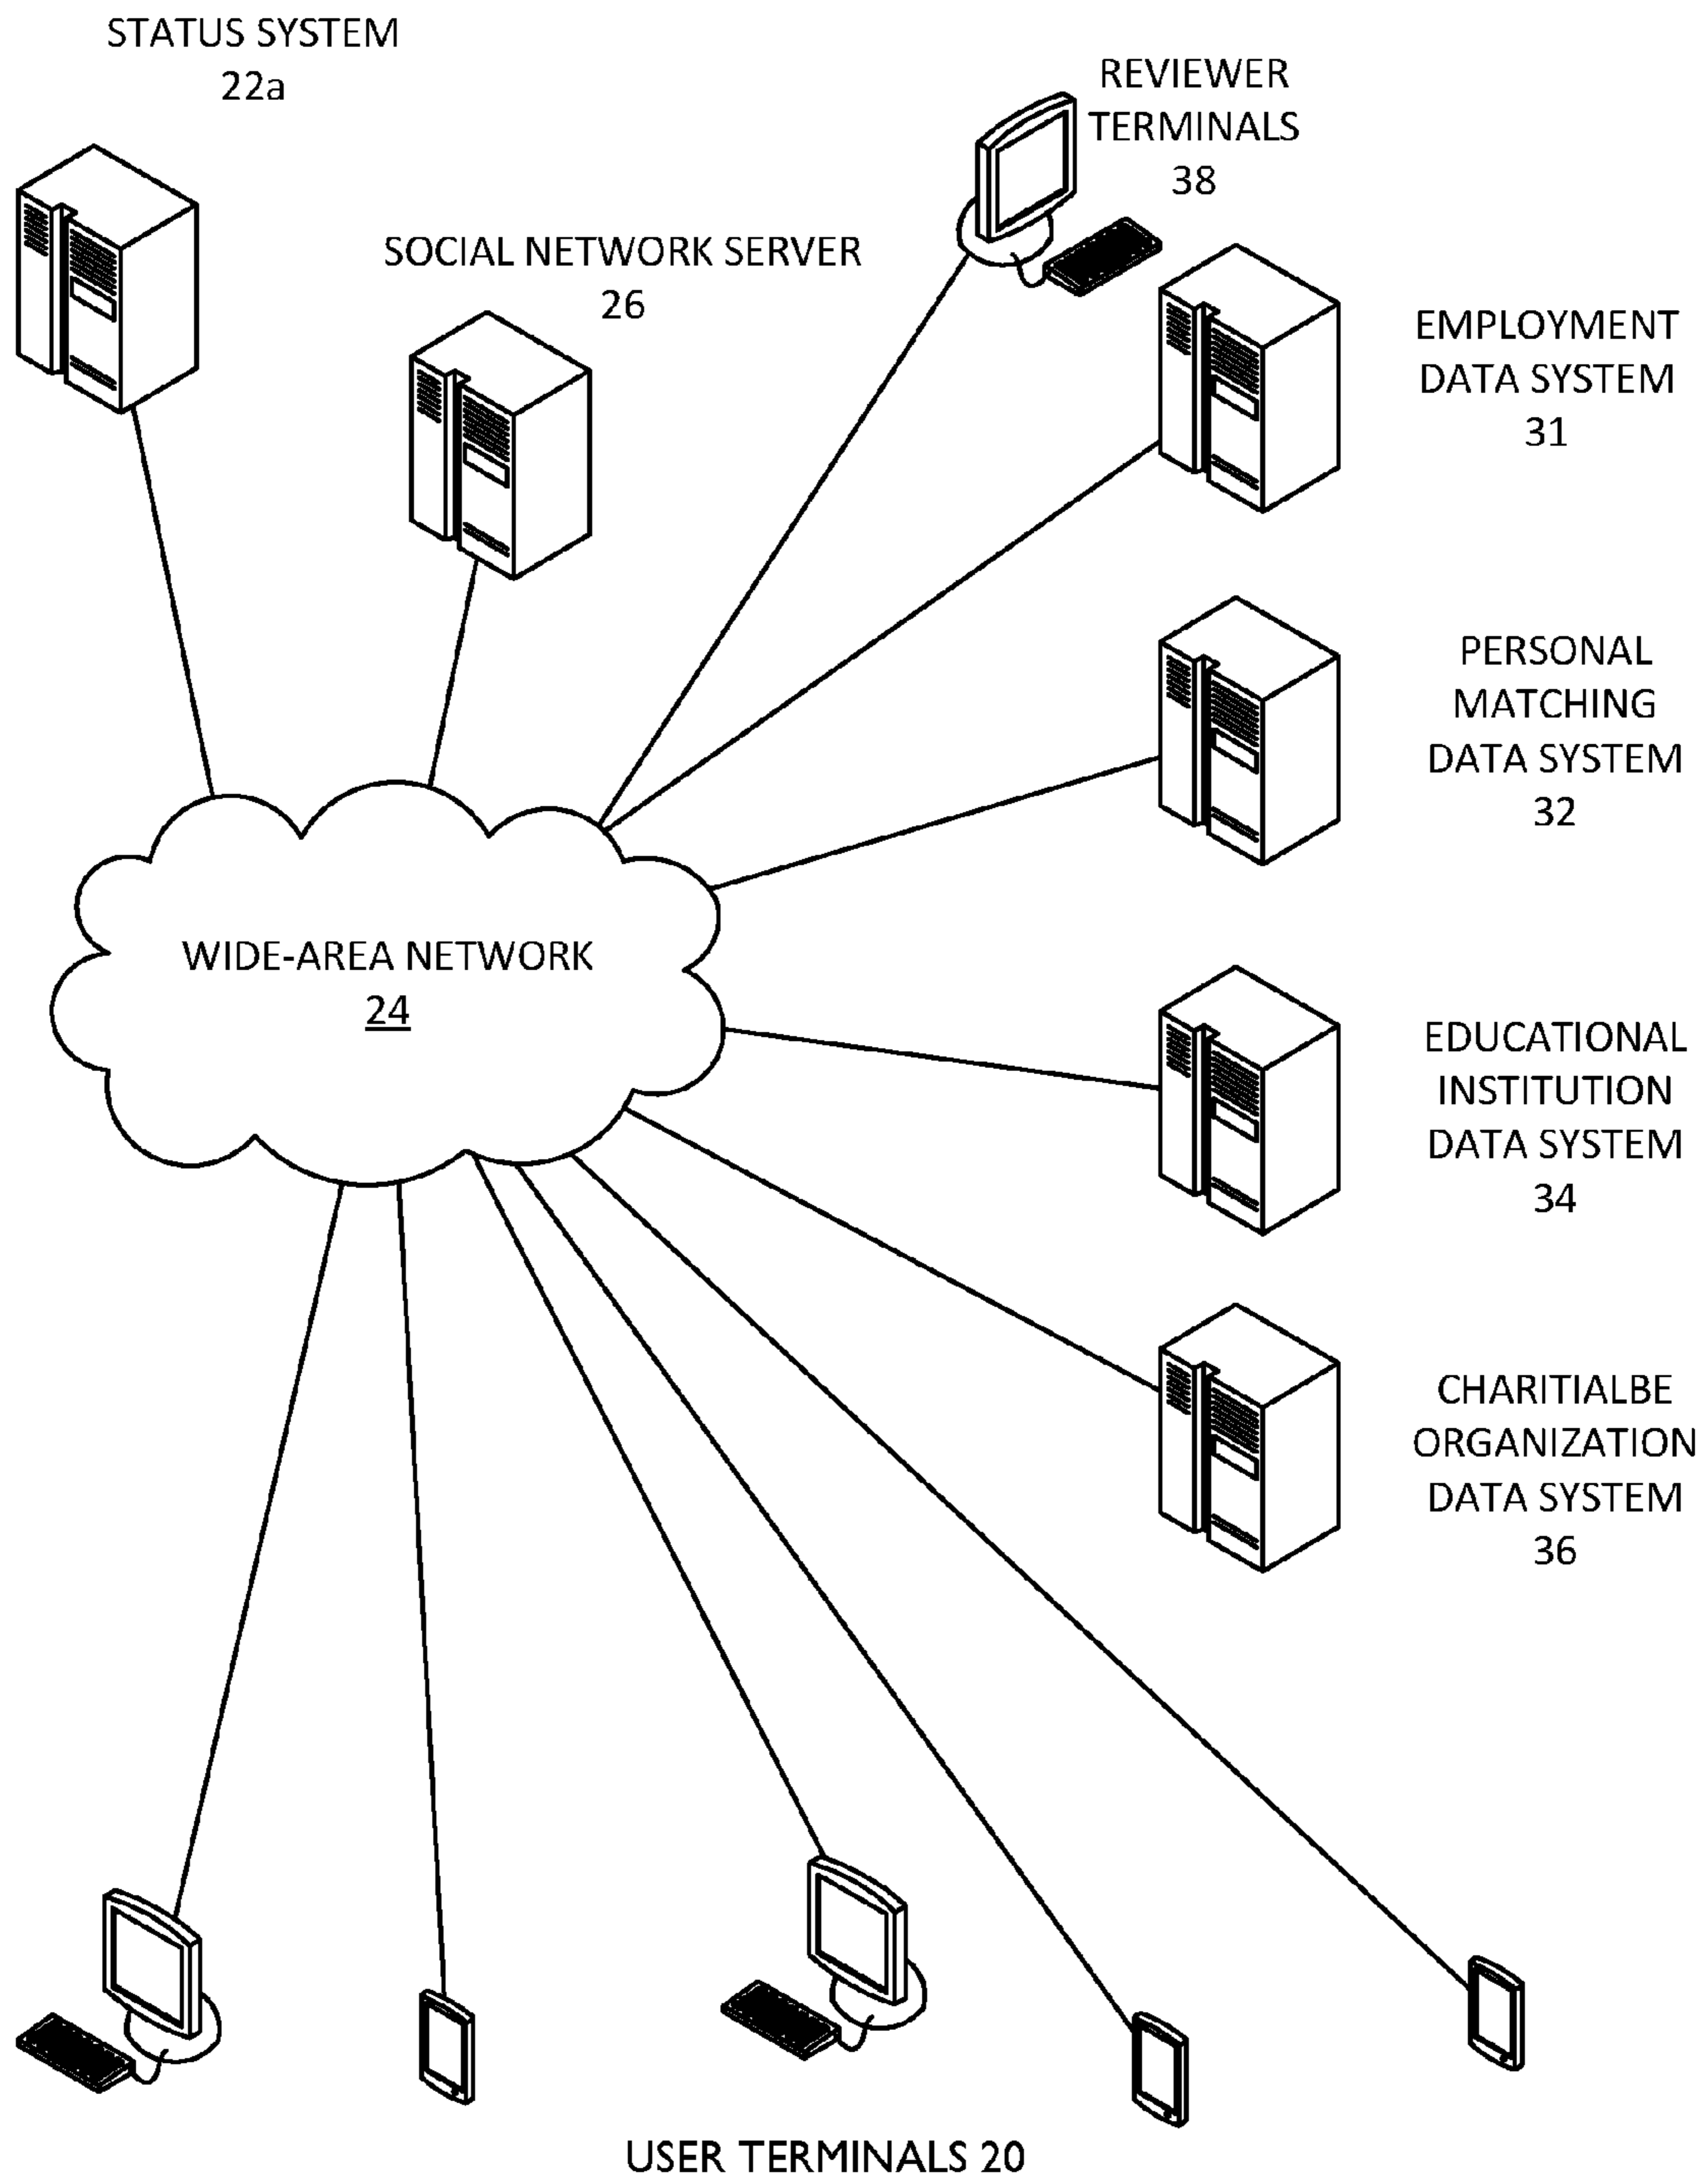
STATUS SYSTEM
22a

SOCIAL NETWORK SERVER
26

REVIEWER
TERMINALS
38

EMPLOYMENT
DATA SYSTEM
31

PERSONAL
MATCHING
DATA SYSTEM
32

WIDE-AREA NETWORK
24

EDUCATIONAL
INSTITUTION
DATA SYSTEM
34

CHARITIALBE
ORGANIZATION
DATA SYSTEM
36

USER TERMINALS 20